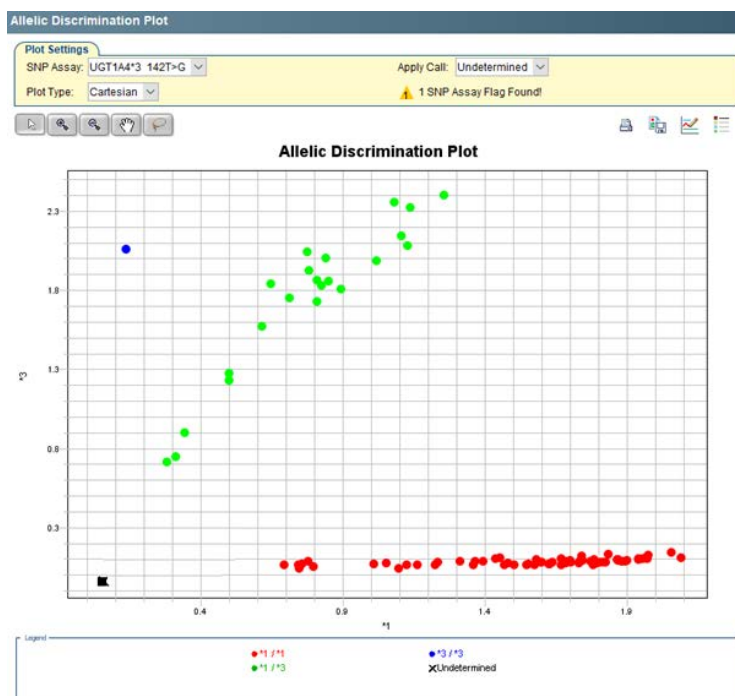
Allelic Discrimination Plot

Plot Settings

SNP Assay: UGT1A4*3 142T>G

Apply Call: Undetermined

Plot Type: Cartesian

1 SNP Assay Flag Found!

Allelic Discrimination Plot

2.3

1.8

1.3

0.8

0.3

*3

0.4

0.9

1.4

1.9

*1

Legend

*1 / *1

*3 / *3

*1 / *3

Undetermined